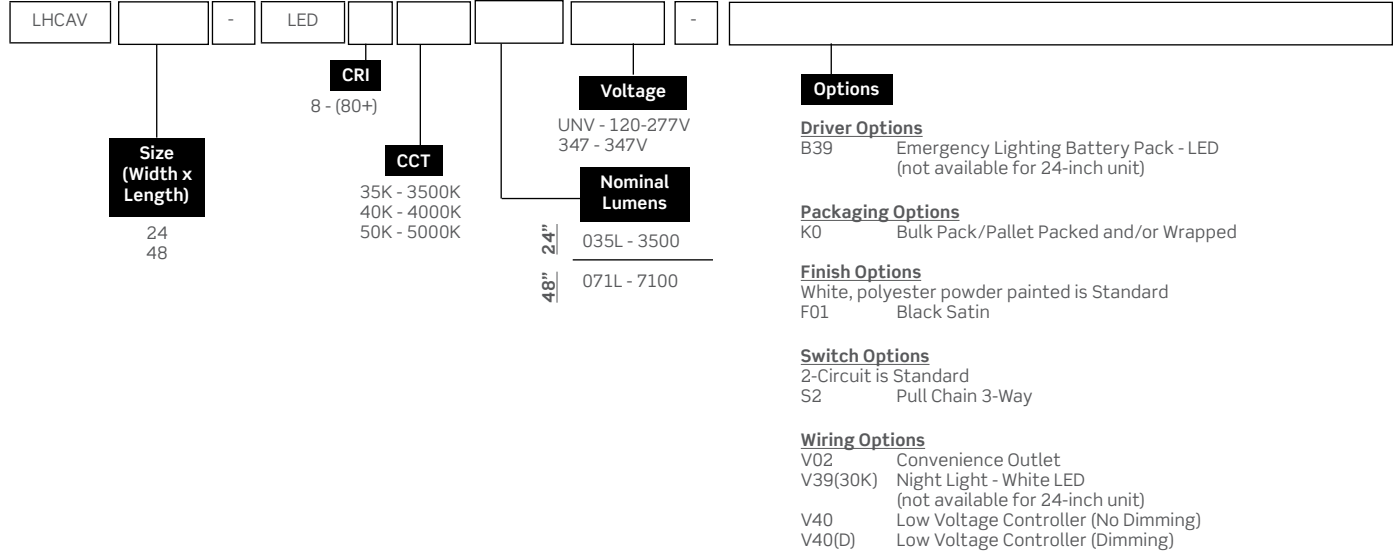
LHCAV - LED -

CRI
8 - (80+)

Size (Width x Length)
24
48

CCT
35K - 3500K
40K - 4000K
50K - 5000K

Voltage
UNV - 120-277V
347 - 347V

Nominal Lumens
24" 035L - 3500
48" 071L - 7100

Options

Driver Options
B39 Emergency Lighting Battery Pack - LED (not available for 24-inch unit)

Packaging Options
K0 Bulk Pack/Pallet Packed and/or Wrapped

Finish Options
White, polyester powder painted is Standard
F01 Black Satin

Switch Options
2-Circuit is Standard
S2 Pull Chain 3-Way

Wiring Options
V02 Convenience Outlet
V39(30K) Night Light - White LED (not available for 24-inch unit)
V40 Low Voltage Controller (No Dimming)
V40(D) Low Voltage Controller (Dimming)